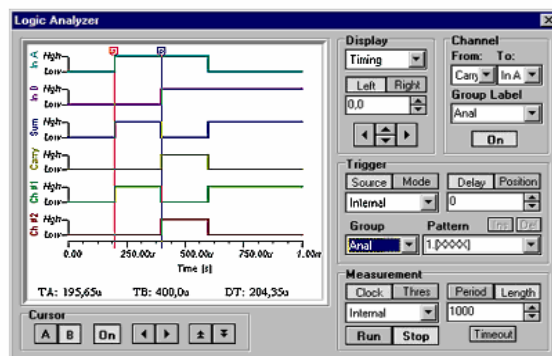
Logic Analyzer

T B

In A High Low
In 0 High Low
Sum High Low
Carry High Low
Ch #1 High Low
Ch #2 High Low

0.00 250.00u 500.00u 750.00u 1.00m
Time [s]

TA: 195,65u TB: 400,0u DT: 204,35u

Cursor
A B On

Display
Timing
Left Right
0,0

Channel
From: To:
Carry In A
Group Label
Anal
On

Trigger
Source Mode Delay Position
Internal 0
Group Pattern
Anal 1,0XXXX

Measurement
Clock Thres Period Length
Internal 1000
Run Stop Timeout